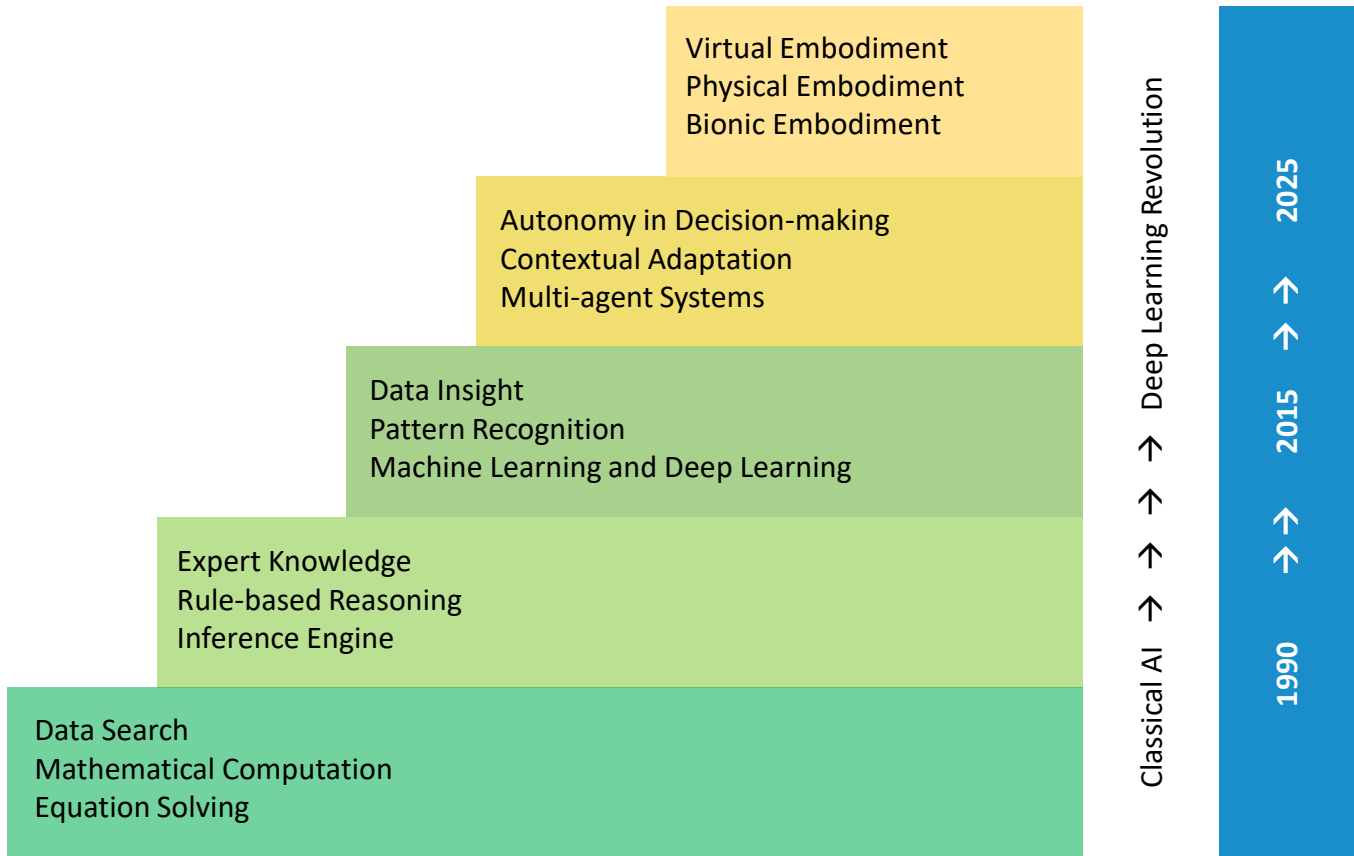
Virtual Embodiment
Physical Embodiment
Bionic Embodiment

Autonomy in Decision-making
Contextual Adaptation
Multi-agent Systems

Data Insight
Pattern Recognition
Machine Learning and Deep Learning

Expert Knowledge
Rule-based Reasoning
Inference Engine

Data Search
Mathematical Computation
Equation Solving

Classical AI → → → → Deep Learning Revolution

1990 → → 2015 → → 2025